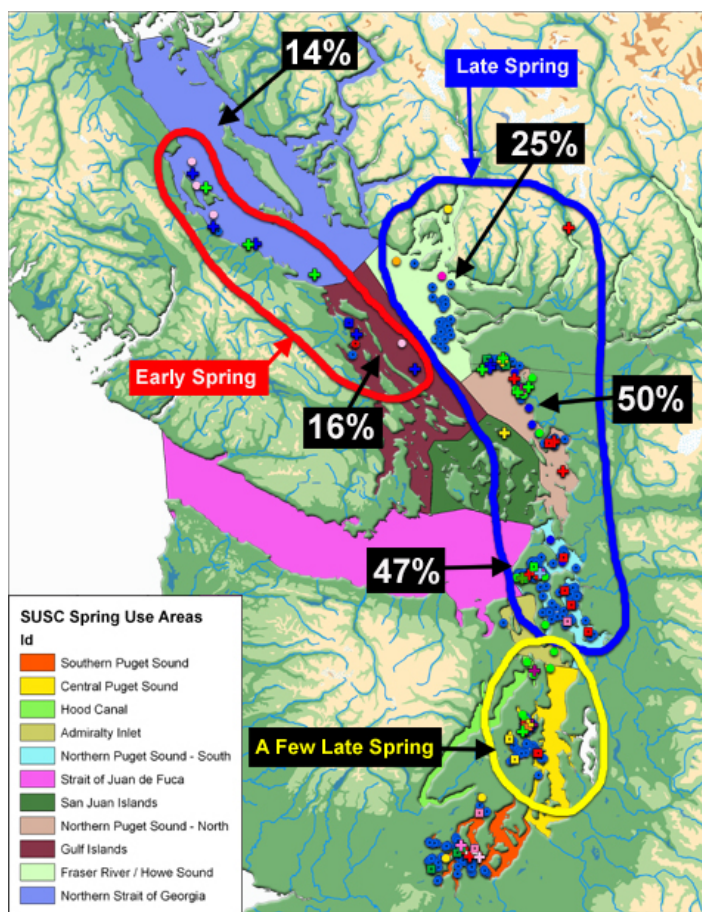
14%

Late Spring

25%

Early Spring

16%

50%

47%

A Few Late Spring

SUSC Spring Use Areas
Id
Southern Puget Sound
Central Puget Sound
Hood Canal
Admiralty Inlet
Northern Puget Sound - South
Strait of Juan de Fuca
San Juan Islands
Northern Puget Sound - North
Gulf Islands
Fraser River / Howe Sound
Northern Strait of Georgia